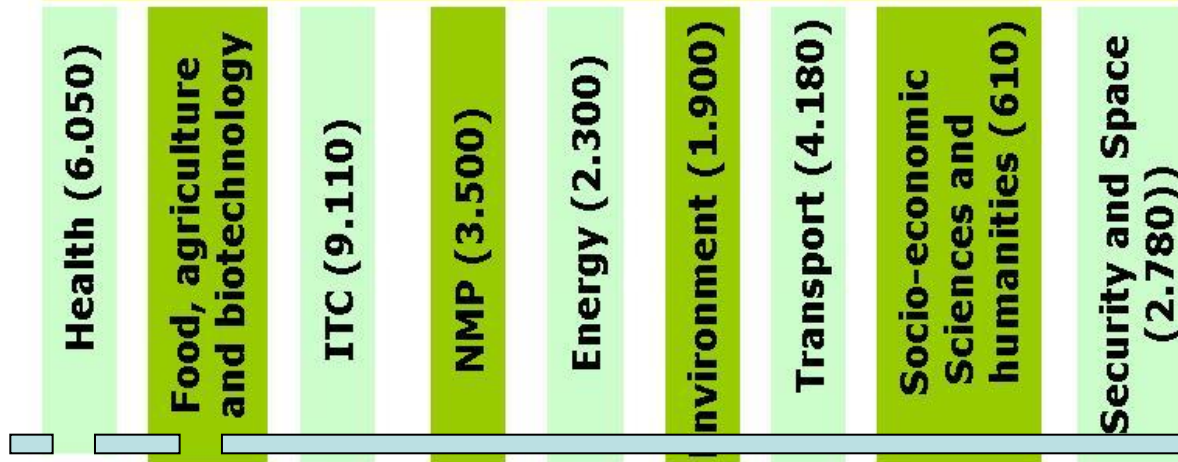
Health (6.050)

Food, agriculture and biotechnology

ITC (9.110)

NMP (3.500)

Energy (2.300)

nvironment (1.900)

Transport (4.180)

Socio-economic Sciences and humanities (610)

Security and Space (2.780))